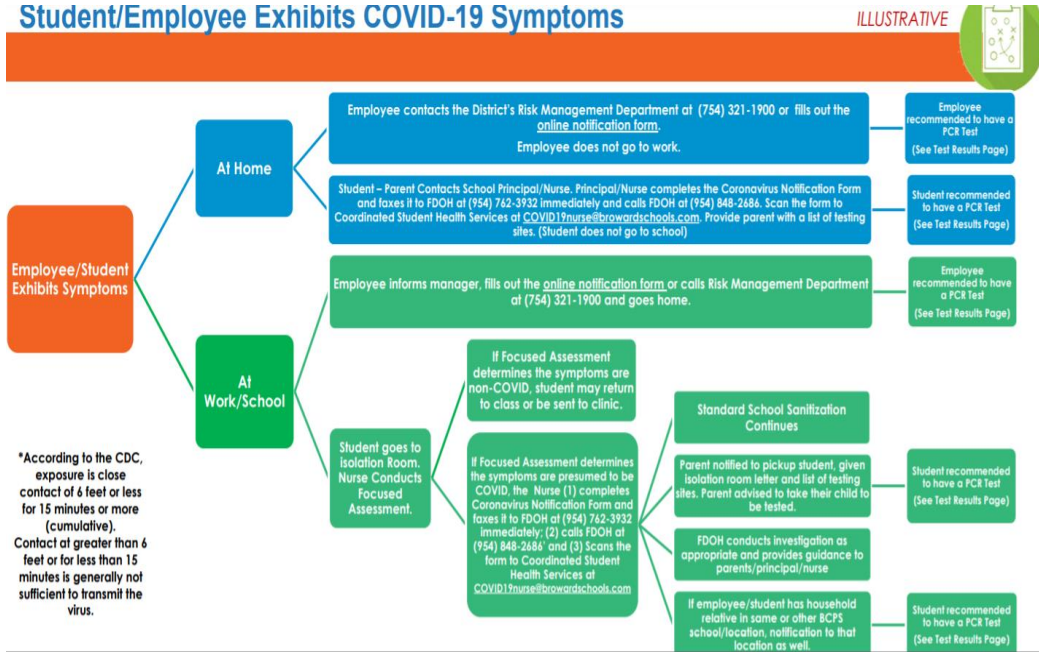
Student/Employee Exhibits COVID-19 Symptoms

ILLUSTRATIVE

Employee/Student Exhibits Symptoms

At Home

Employee contacts the District's Risk Management Department at (754) 321-1900 or fills out the online notification form.

Employee does not go to work.

Employee recommended to have a PCR Test

(See Test Results Page)

Student – Parent Contacts School Principal/Nurse. Principal/Nurse completes the Coronavirus Notification Form and faxes it to FDOH at (954) 762-3932 immediately and calls FDOH at (954) 848-2686. Scan the form to Coordinated Student Health Services at COVID19nurse@browardschools.com. Provide parent with a list of testing sites. (Student does not go to school)

Student recommended to have a PCR Test

(See Test Results Page)

At Work/School

Employee informs manager, fills out the online notification form or calls Risk Management Department at (754) 321-1900 and goes home.

Employee recommended to have a PCR Test

(See Test Results Page)

Student goes to isolation Room. Nurse Conducts Focused Assessment.

If Focused Assessment determines the symptoms are non-COVID, student may return to class or be sent to clinic.

If Focused Assessment determines the symptoms are presumed to be COVID, the Nurse (1) completes Coronavirus Notification Form and faxes it to FDOH at (954) 762-3932 immediately; (2) calls FDOH at (954) 848-2686' and (3) Scans the form to Coordinated Student Health Services at COVID19nurse@browardschools.com

Standard School Sanitization Continues

Parent notified to pickup student, given isolation room letter and list of testing sites. Parent advised to take their child to be tested.

Student recommended to have a PCR Test

(See Test Results Page)

FDOH conducts investigation as appropriate and provides guidance to parents/principal/nurse

If employee/student has household relative in same or other BCPS school/location, notification to that location as well.

Student recommended to have a PCR Test

(See Test Results Page)

*According to the CDC, exposure is close contact of 6 feet or less for 15 minutes or more (cumulative). Contact at greater than 6 feet or for less than 15 minutes is generally not sufficient to transmit the virus.